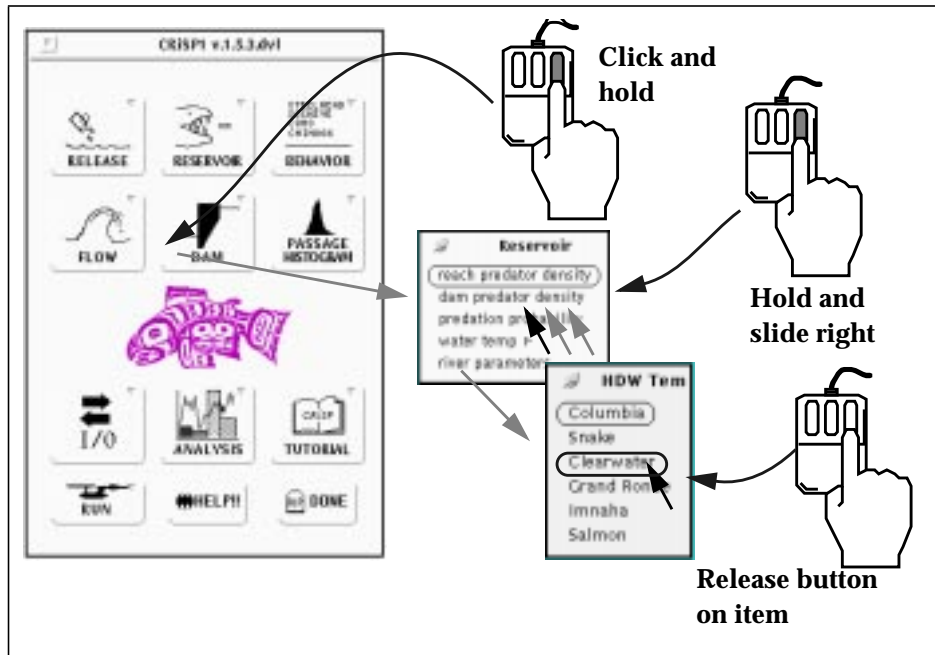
CRISP1 v.1.5.3.dv1

RELEASE

RESERVOIR

BEHAVIOR

FLOW

DAM

PASSAGE HISTOGRAM

I/O

ANALYSIS

CRISP

TUTORIAL

RUN

HELP!!

DONE

Click and hold

Reservoir

reach predator density

dam predator density

predation pr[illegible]

water temp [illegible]

river parameters

Hold and slide right

HDW Tem

Columbia

Snake

Clearwater

Grand Ronde

Imnaha

Salmon

Release button on item